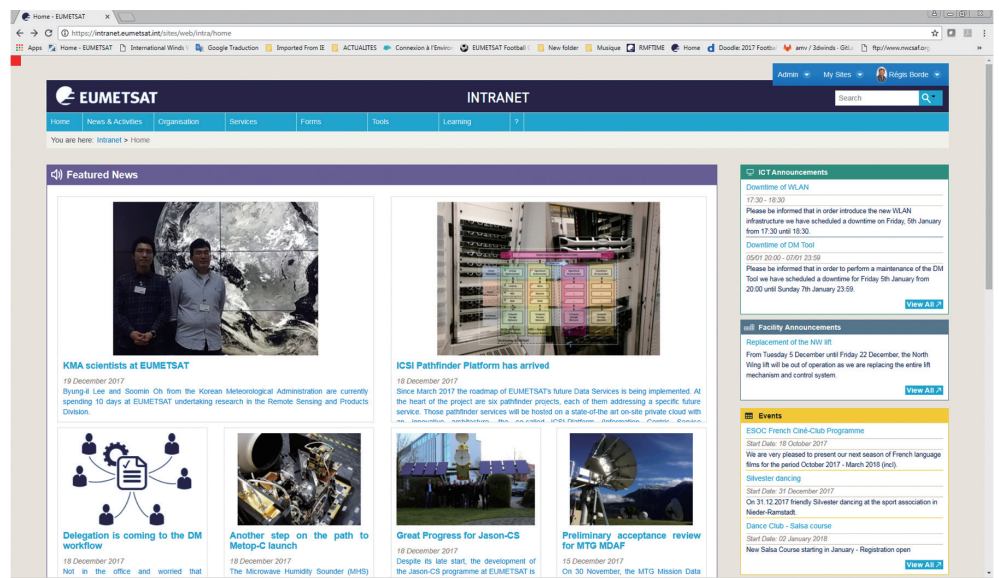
Home - EUMETSAT

https://intranet.eumetsat.int/sites/web/intra/home

Apps | Home - EUMETSAT | International Winds | Google Traduction | Imported From IE | ACTUALITES | Connexion à l'Enviro | EUMETSAT Football | New folder | Musique | RMFTIME | Home | Doodle: 2017 Footba | amv / 3dwinds - Gitl | ftp://www.nwcsaf.org

Admin | My Sites | Régis Borde

EUMETSAT

INTRANET

Search

Home | News & Activities | Organisation | Services | Forms | Tools | Learning | ?

You are here: Intranet > Home

Featured News

KMA scientists at EUMETSAT

19 December 2017

Byung-il Lee and Soomin Oh from the Korean Meteorological Administration are currently spending 10 days at EUMETSAT undertaking research in the Remote Sensing and Products Division.

ICSI Pathfinder Platform has arrived

18 December 2017

Since March 2017 the roadmap of EUMETSAT's future Data Services is being implemented. At the heart of the project are six pathfinder projects, each of them addressing a specific future service. Those pathfinder services will be hosted on a state-of-the-art on-site private cloud with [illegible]

Delegation is coming to the DM workflow

18 December 2017

Not in the office and worried that

Another step on the path to Metop-C launch

18 December 2017

The Microwave Humidity Sounder (MHS)

Great Progress for Jason-CS

18 December 2017

Despite its late start, the development of the Jason-CS programme at EUMETSAT is

Preliminary acceptance review for MTG MDAF

15 December 2017

On 30 November, the MTG Mission Data

ICT Announcements

Downtime of WLAN

17:30 - 18:30

Please be informed that in order introduce the new WLAN infrastructure we have scheduled a downtime on Friday, 5th January from 17:30 until 18:30.

Downtime of DM Tool

05/01 20:00 - 07/01 23:59

Please be informed that in order to perform a maintenance of the DM Tool we have scheduled a downtime for Friday 5th January from 20:00 until Sunday 7th January 23:59.

View All

Facility Announcements

Replacement of the NW lift

From Tuesday 5 December until Friday 22 December, the North Wing lift will be out of operation as we are replacing the entire lift mechanism and control system.

View All

Events

ESOC French Ciné-Club Programme

Start Date: 18 October 2017

We are very pleased to present our next season of French language films for the period October 2017 - March 2018 (incl).

Silvester dancing

Start Date: 31 December 2017

On 31.12.2017 friendly Silvester dancing at the sport association in Nieder-Ramstadt.

Dance Club - Salsa course

Start Date: 02 January 2018

New Salsa Course starting in January - Registration open

View All